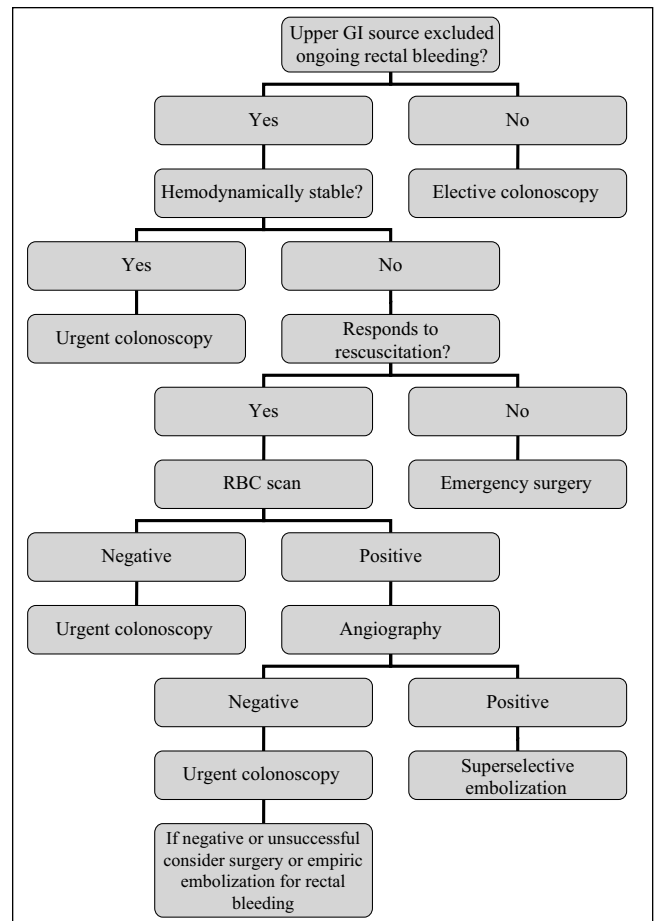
Upper GI source excluded ongoing rectal bleeding?

Yes

No

Hemodynamically stable?

Elective colonoscopy

Yes

No

Urgent colonoscopy

Responds to rescuscitation?

Yes

No

RBC scan

Emergency surgery

Negative

Positive

Urgent colonoscopy

Angiography

Negative

Positive

Urgent colonoscopy

Superselective embolization

If negative or unsuccessful consider surgery or empiric embolization for rectal bleeding